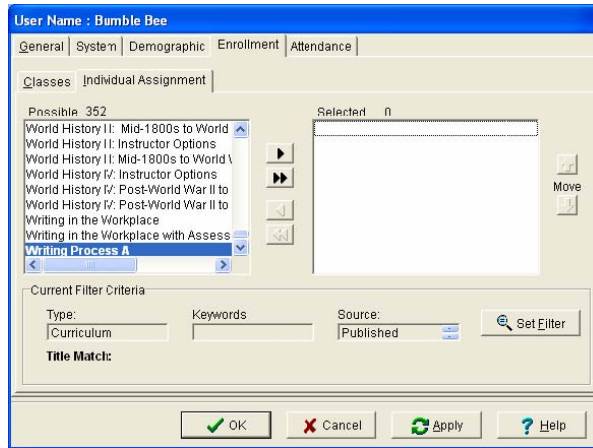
User Name : Bumble Bee

General | System | Demographic | Enrollment | Attendance

Classes | Individual Assignment

Possible 352

World History II: Mid-1800s to World
World History II: Instructor Options
World History II: Mid-1800s to World V
World History IV: Instructor Options
World History IV: Post-World War II to
World History IV: Post-World War II to
Writing in the Workplace
Writing in the Workplace with Assess
Writing Process A

Selected 0

Move

Current Filter Criteria

Type:
Curriculum

Keywords

Source:
Published

Set Filter

Title Match:

OK

Cancel

Apply

Help